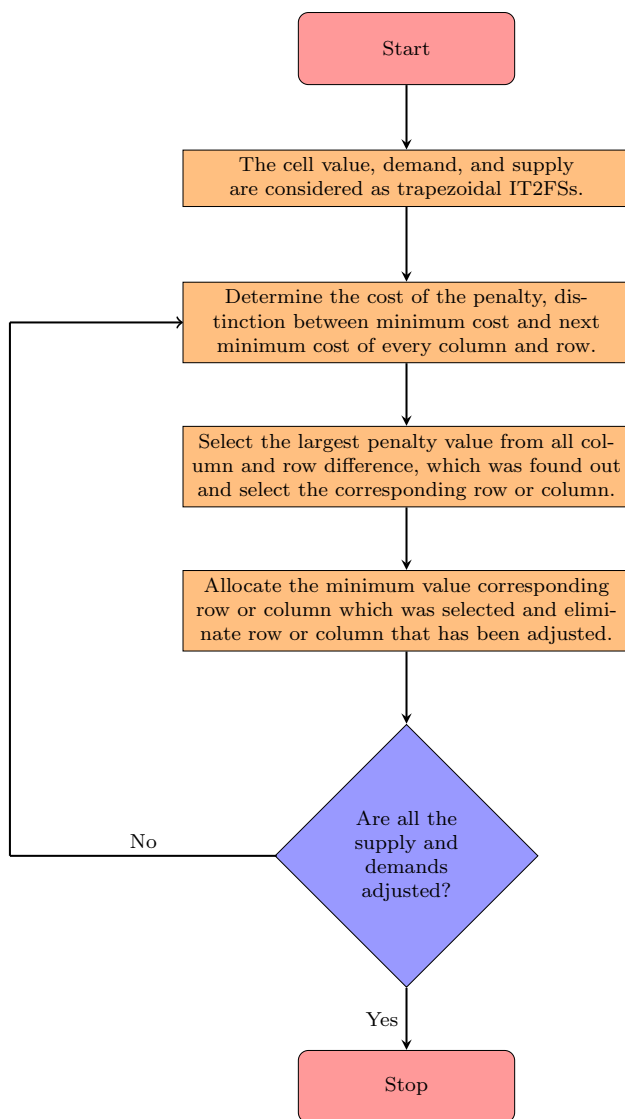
Start

The cell value, demand, and supply are considered as trapezoidal IT2FSs.

Determine the cost of the penalty, distinction between minimum cost and next minimum cost of every column and row.

Select the largest penalty value from all column and row difference, which was found out and select the corresponding row or column.

Allocate the minimum value corresponding row or column which was selected and eliminate row or column that has been adjusted.

Are all the supply and demands adjusted?

No

Yes

Stop